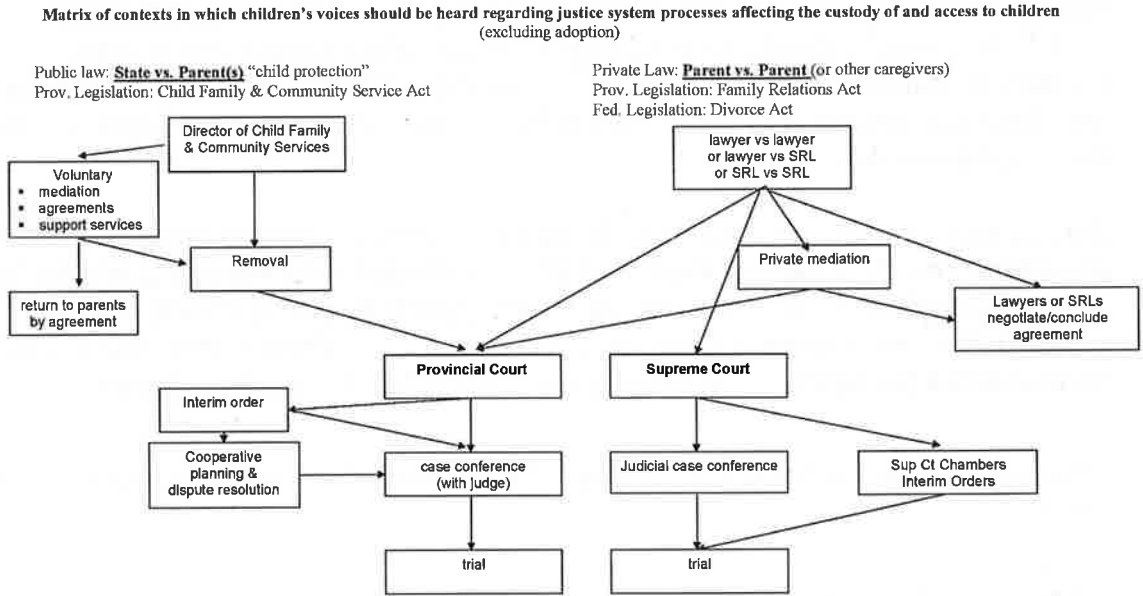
**Matrix of contexts in which children's voices should be heard regarding justice system processes affecting the custody of and access to children**
(excluding adoption)

Public law: **State vs. Parent(s)** "child protection"
Prov. Legislation: Child Family & Community Service Act

Private Law: **Parent vs. Parent** (or other caregivers)
Prov. Legislation: Family Relations Act
Fed. Legislation: Divorce Act

Director of Child Family & Community Services

Voluntary
- mediation
- agreements
- support services

Removal

return to parents by agreement

lawyer vs lawyer or lawyer vs SRL or SRL vs SRL

Private mediation

Lawyers or SRLs negotiate/conclude agreement

**Provincial Court**

**Supreme Court**

Interim order

Cooperative planning & dispute resolution

case conference (with judge)

Judicial case conference

Sup Ct Chambers Interim Orders

trial

trial